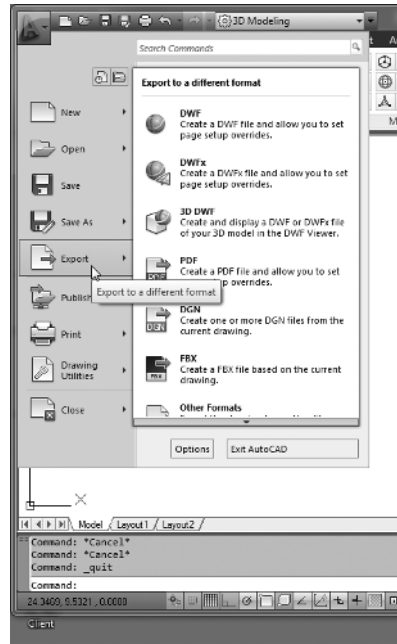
3D Modeling

Search Commands

Export to a different format

New

Open

Save

Save As

Export

Publish

Print

Drawing Utilities

Close

DWF
Create a DWF file and allow you to set page setup overrides.

DWFx
Create a DWFx file and allow you to set page setup overrides.

3D DWF
Create and display a DWF or DWFx file of your 3D model in the DWF Viewer.

PDF
Create a PDF file and allow you to set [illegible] overrides.

Export to a different format

DGN
Create one or more DGN files from the current drawing.

FBX
Create a FBX file based on the current drawing.

Other Formats
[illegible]

Options

Exit AutoCAD

Model / Layout1 / Layout2

Command: *Cancel*
Command: *Cancel*
Command: _quit

Command:

24.3469, 9.5321 , 0.0000

Client